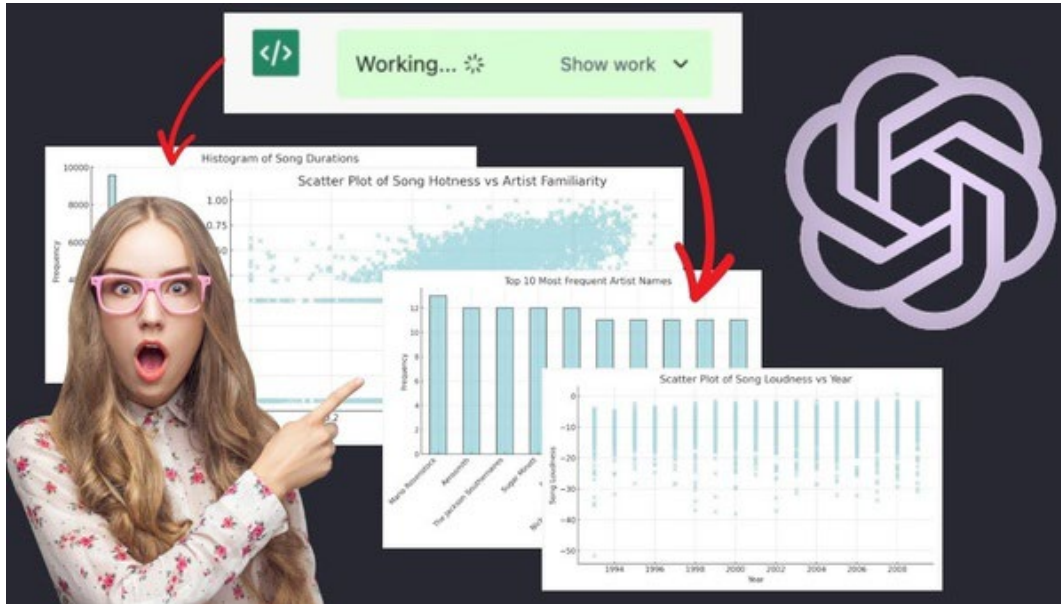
</>

Working...

Show work

Histogram of Song Durations

10000

8000

6000

Frequency

Scatter Plot of Song Hotness vs Artist Familiarity

1.00

0.75

0.50

Top 10 Most Frequent Artist Names

12

10

8

6

4

2

0

Frequency

Mario Rosenstock

Aerosmith

The Jackson Southernaires

Sugar Minott

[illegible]

Scatter Plot of Song Loudness vs Year

0

-10

-20

-30

-40

-50

Song Loudness

1994

1996

1998

2000

2002

2004

2006

2008

Year